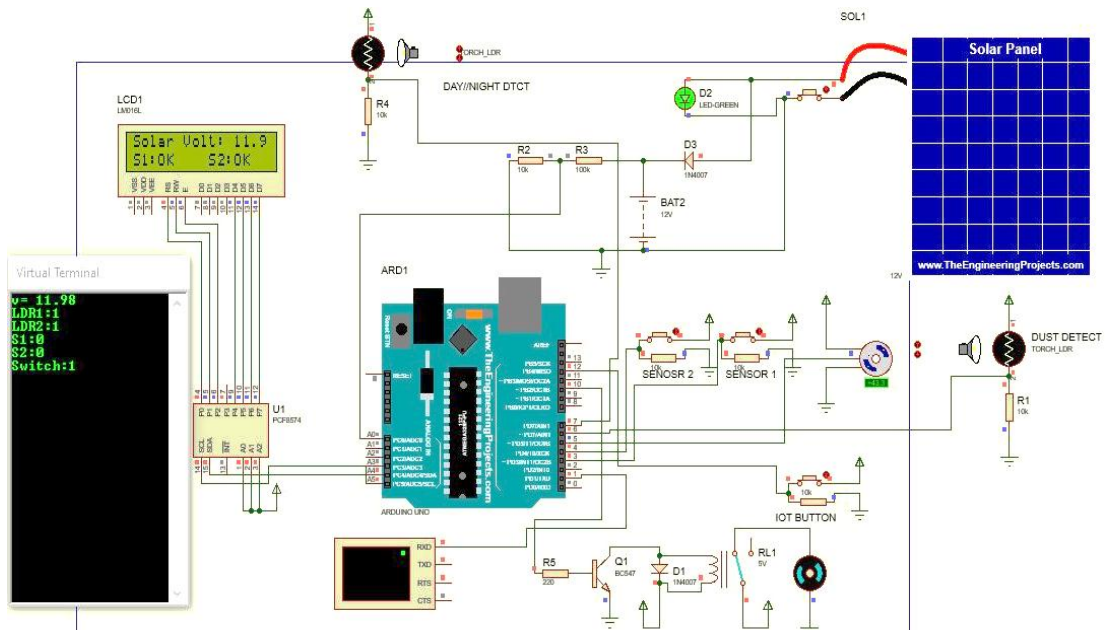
SOL1

TORCH_LDR

DAY//NIGHT DTCT

Solar Panel

www.TheEngineeringProjects.com

LCD1
LM016L

Solar Volt: 11.9
S1:OK S2:OK

R4
10k

D2
LED-GREEN

D3
1N4007

R2
10k

R3
100k

BAT2
12V

Virtual Terminal

v= 11.98
LDR1:1
LDR2:1
S1:0
S2:0
Switch:1

ARD1

www.TheEngineeringProjects.com

ARDUINO UNO

U1
PCF8574

SENOSR 2

SENSOR 1

10k

10k

DUST DETECT
TORCH_LDR

R1
10k

12V

10k

IOT BUTTON

RXD
TXD
RTS
CTS

R5
220

Q1
BC547

D1
1N4007

RL1
5V